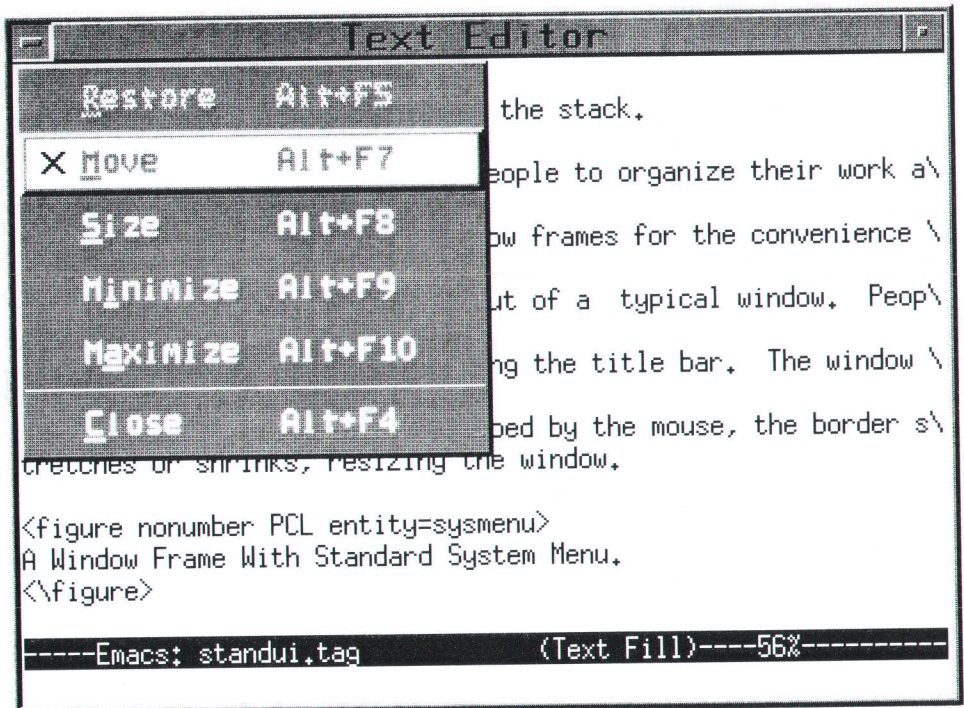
Text Editor

Restore Alt+F5
X Move Alt+F7
Size Alt+F8
Minimize Alt+F9
Maximize Alt+F10
Close Alt+F4

the stack.

eople to organize their work a\

ow frames for the convenience \

ut of a typical window. Peop\

ng the title bar. The window \

bed by the mouse, the border s\
tretches or shrinks, resizing the window.

<figure nonumber PCL entity=sysmenu>
A Window Frame With Standard System Menu.
<\figure>

-----Emacs: standui.tag (Text Fill)----56%----------